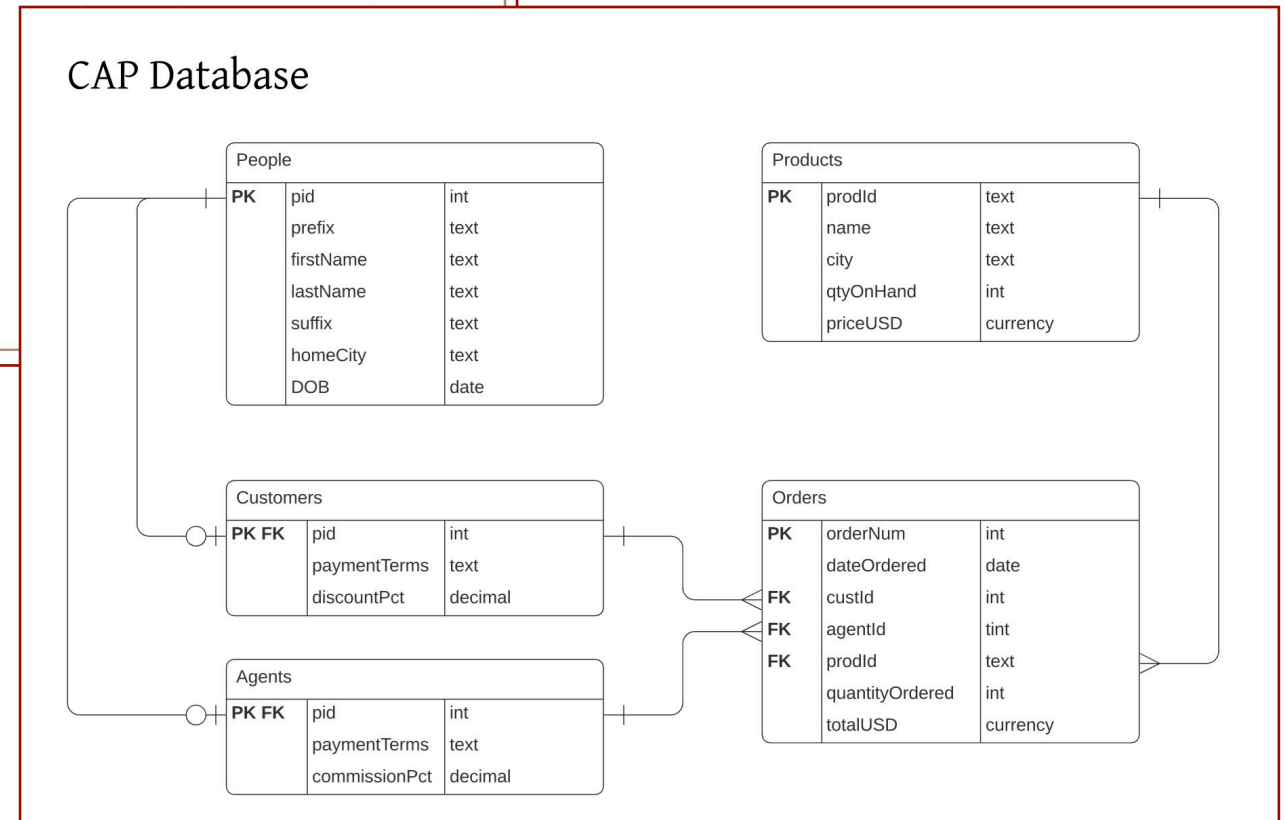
CAP Database

People

| | | |
|---|---|---|
| PK | pid | int |
| | prefix | text |
| | firstName | text |
| | lastName | text |
| | suffix | text |
| | homeCity | text |
| | DOB | date |

Products

| | | |
|---|---|---|
| PK | prodId | text |
| | name | text |
| | city | text |
| | qtyOnHand | int |
| | priceUSD | currency |

Customers

| | | |
|---|---|---|
| PK FK | pid | int |
| | paymentTerms | text |
| | discountPct | decimal |

Orders

| | | |
|---|---|---|
| PK | orderNum | int |
| | dateOrdered | date |
| FK | custId | int |
| FK | agentId | tint |
| FK | prodId | text |
| | quantityOrdered | int |
| | totalUSD | currency |

Agents

| | | |
|---|---|---|
| PK FK | pid | int |
| | paymentTerms | text |
| | commissionPct | decimal |